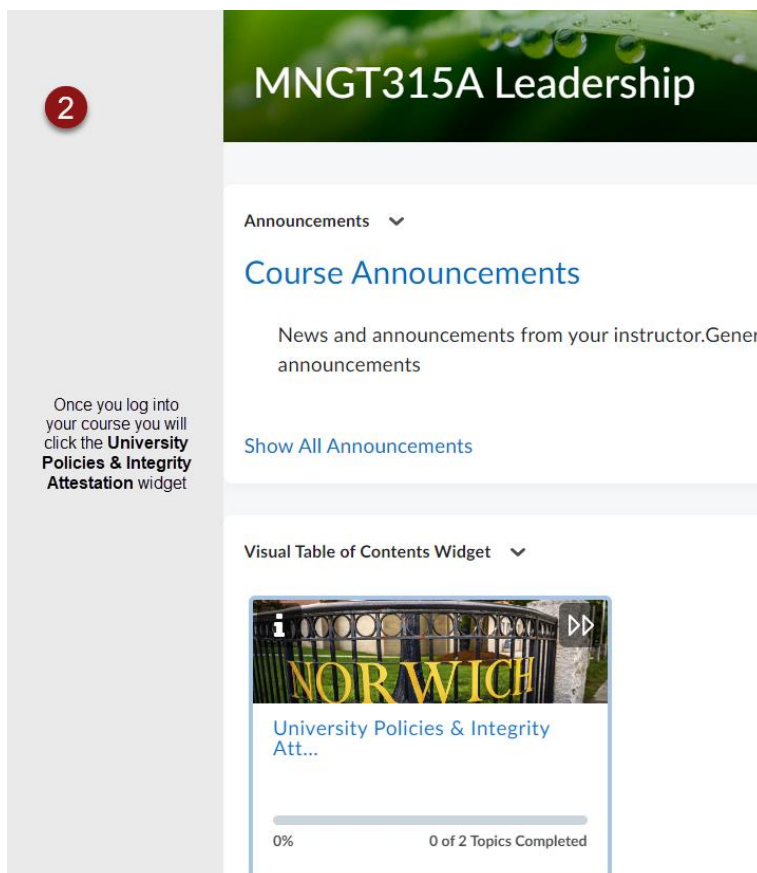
2

Once you log into your course you will click the **University Policies & Integrity Attestation** widget

MNGT315A Leadership

Announcements

Course Announcements

News and announcements from your instructor.Gener announcements

Show All Announcements

Visual Table of Contents Widget

NORWICH

University Policies & Integrity Att...

0%

0 of 2 Topics Completed